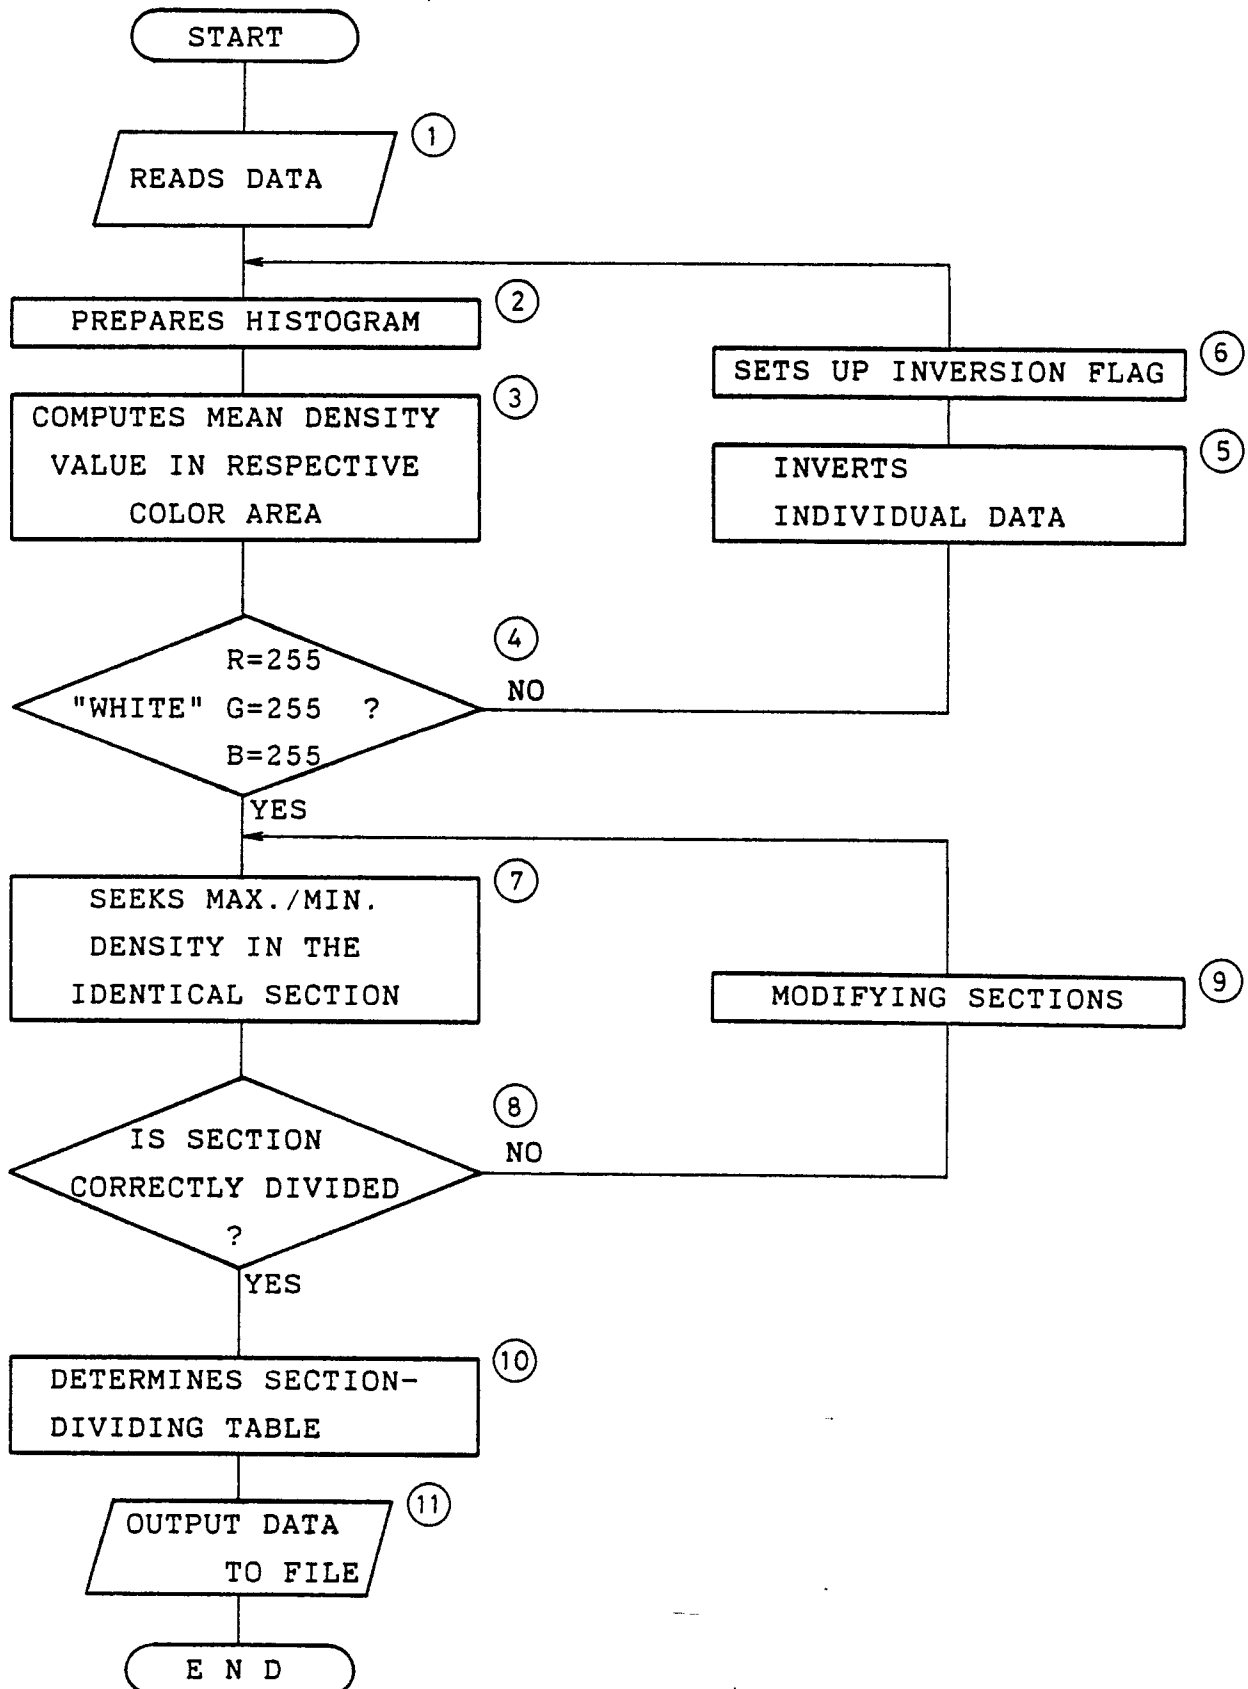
START

READS DATA ①

PREPARES HISTOGRAM ②

SETS UP INVERSION FLAG ⑥

COMPUTES MEAN DENSITY VALUE IN RESPECTIVE COLOR AREA ③

INVERTS INDIVIDUAL DATA ⑤

④
R=255
"WHITE" G=255 ?
B=255
NO
YES

SEEKS MAX./MIN. DENSITY IN THE IDENTICAL SECTION ⑦

MODIFYING SECTIONS ⑨

⑧
IS SECTION CORRECTLY DIVIDED ?
NO
YES

DETERMINES SECTION-DIVIDING TABLE ⑩

OUTPUT DATA TO FILE ⑪

E N D